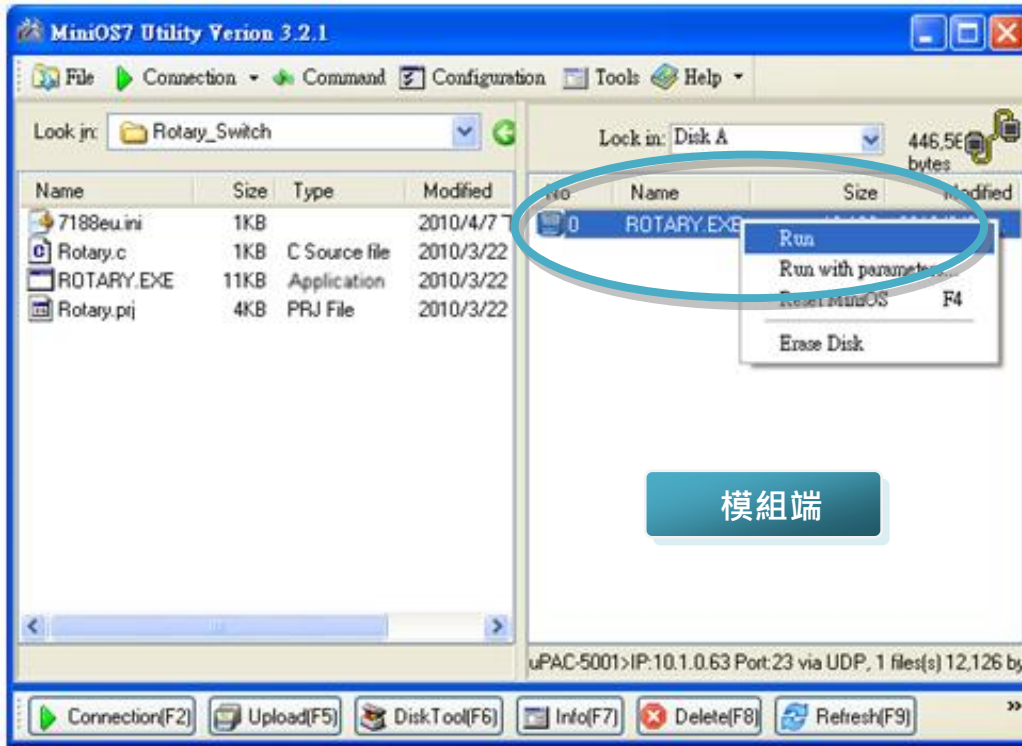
MiniOS7 Utility Verion 3.2.1

File Connection Command Configuration Tools Help

Look in: Rotary_Switch

| Name | Size | Type | Modified |
|---|---|---|---|
| 7188eu.ini | 1KB | | 2010/4/7 |
| Rotary.c | 1KB | C Source file | 2010/3/22 |
| ROTARY.EXE | 11KB | Application | 2010/3/22 |
| Rotary.prj | 4KB | PRJ File | 2010/3/22 |

Look in: Disk A

446,56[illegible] bytes

| No | Name | Size | Modified |
|---|---|---|---|
| 0 | ROTARY.EXE | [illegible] | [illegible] |

Run
Run with parameter...
Reset MiniOS F4
Erase Disk

模組端

uPAC-5001>IP:10.1.0.63 Port:23 via UDP, 1 file(s) 12,126 by

Connection(F2) Upload(F5) DiskTool(F6) Info(F7) Delete(F8) Refresh(F9)